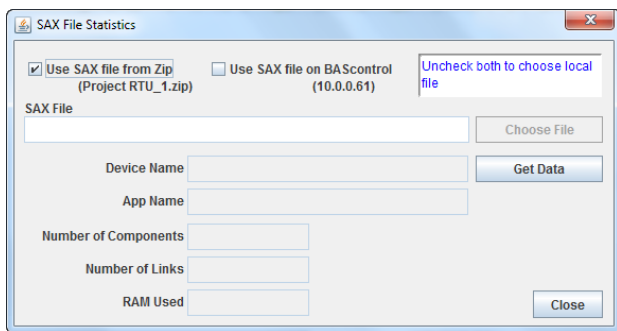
SAX File Statistics

Use SAX file from Zip (Project RTU_1.zip)

Use SAX file on BAScontrol (10.0.0.61)

Uncheck both to choose local file

SAX File

Choose File

Device Name

Get Data

App Name

Number of Components

Number of Links

RAM Used

Close